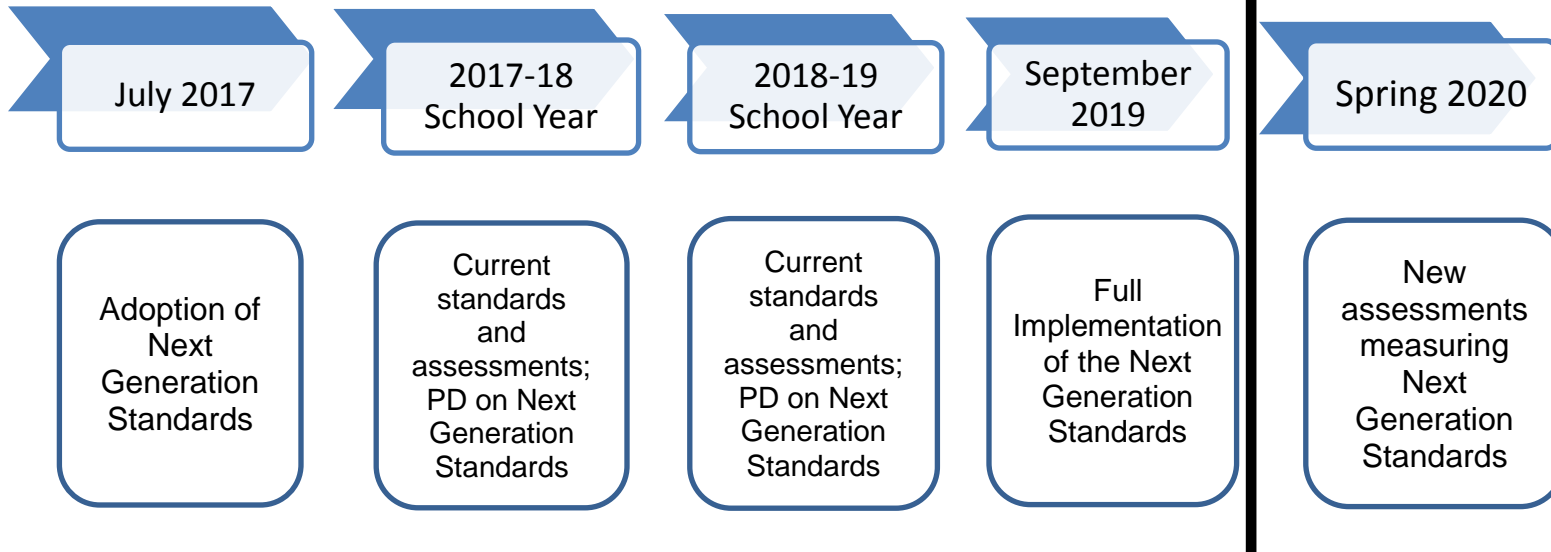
July 2017

2017-18 School Year

2018-19 School Year

September 2019

Spring 2020

Adoption of Next Generation Standards

Current standards and assessments; PD on Next Generation Standards

Current standards and assessments; PD on Next Generation Standards

Full Implementation of the Next Generation Standards

New assessments measuring Next Generation Standards